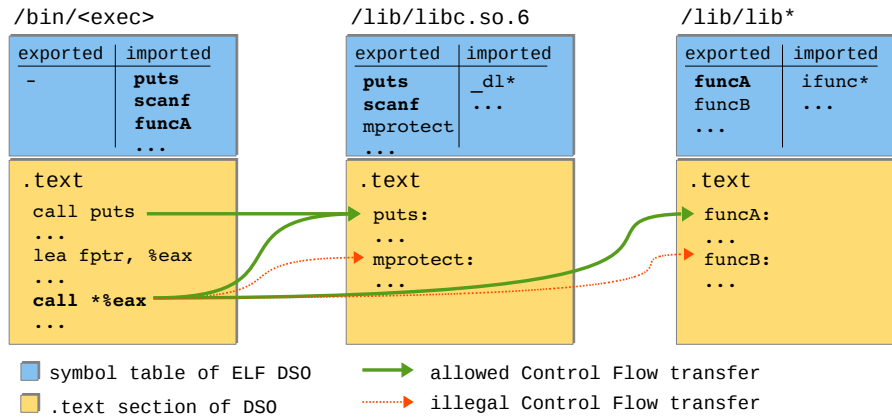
/bin/<exec>

| exported | imported |
|---|---|
| - | **puts** |
| | **scanf** |
| | **funcA** |
| | ... |

.text
call puts
...
lea fptr, %eax
...
**call *%eax**
...

/lib/libc.so.6

| exported | imported |
|---|---|
| **puts** | _dl* |
| **scanf** | ... |
| mprotect | |
| ... | |

.text
puts:
...
mprotect:
...

/lib/lib*

| exported | imported |
|---|---|
| **funcA** | ifunc* |
| funcB | ... |
| ... | |

.text
funcA:
...
funcB:
...

symbol table of ELF DSO
.text section of DSO
allowed Control Flow transfer
illegal Control Flow transfer